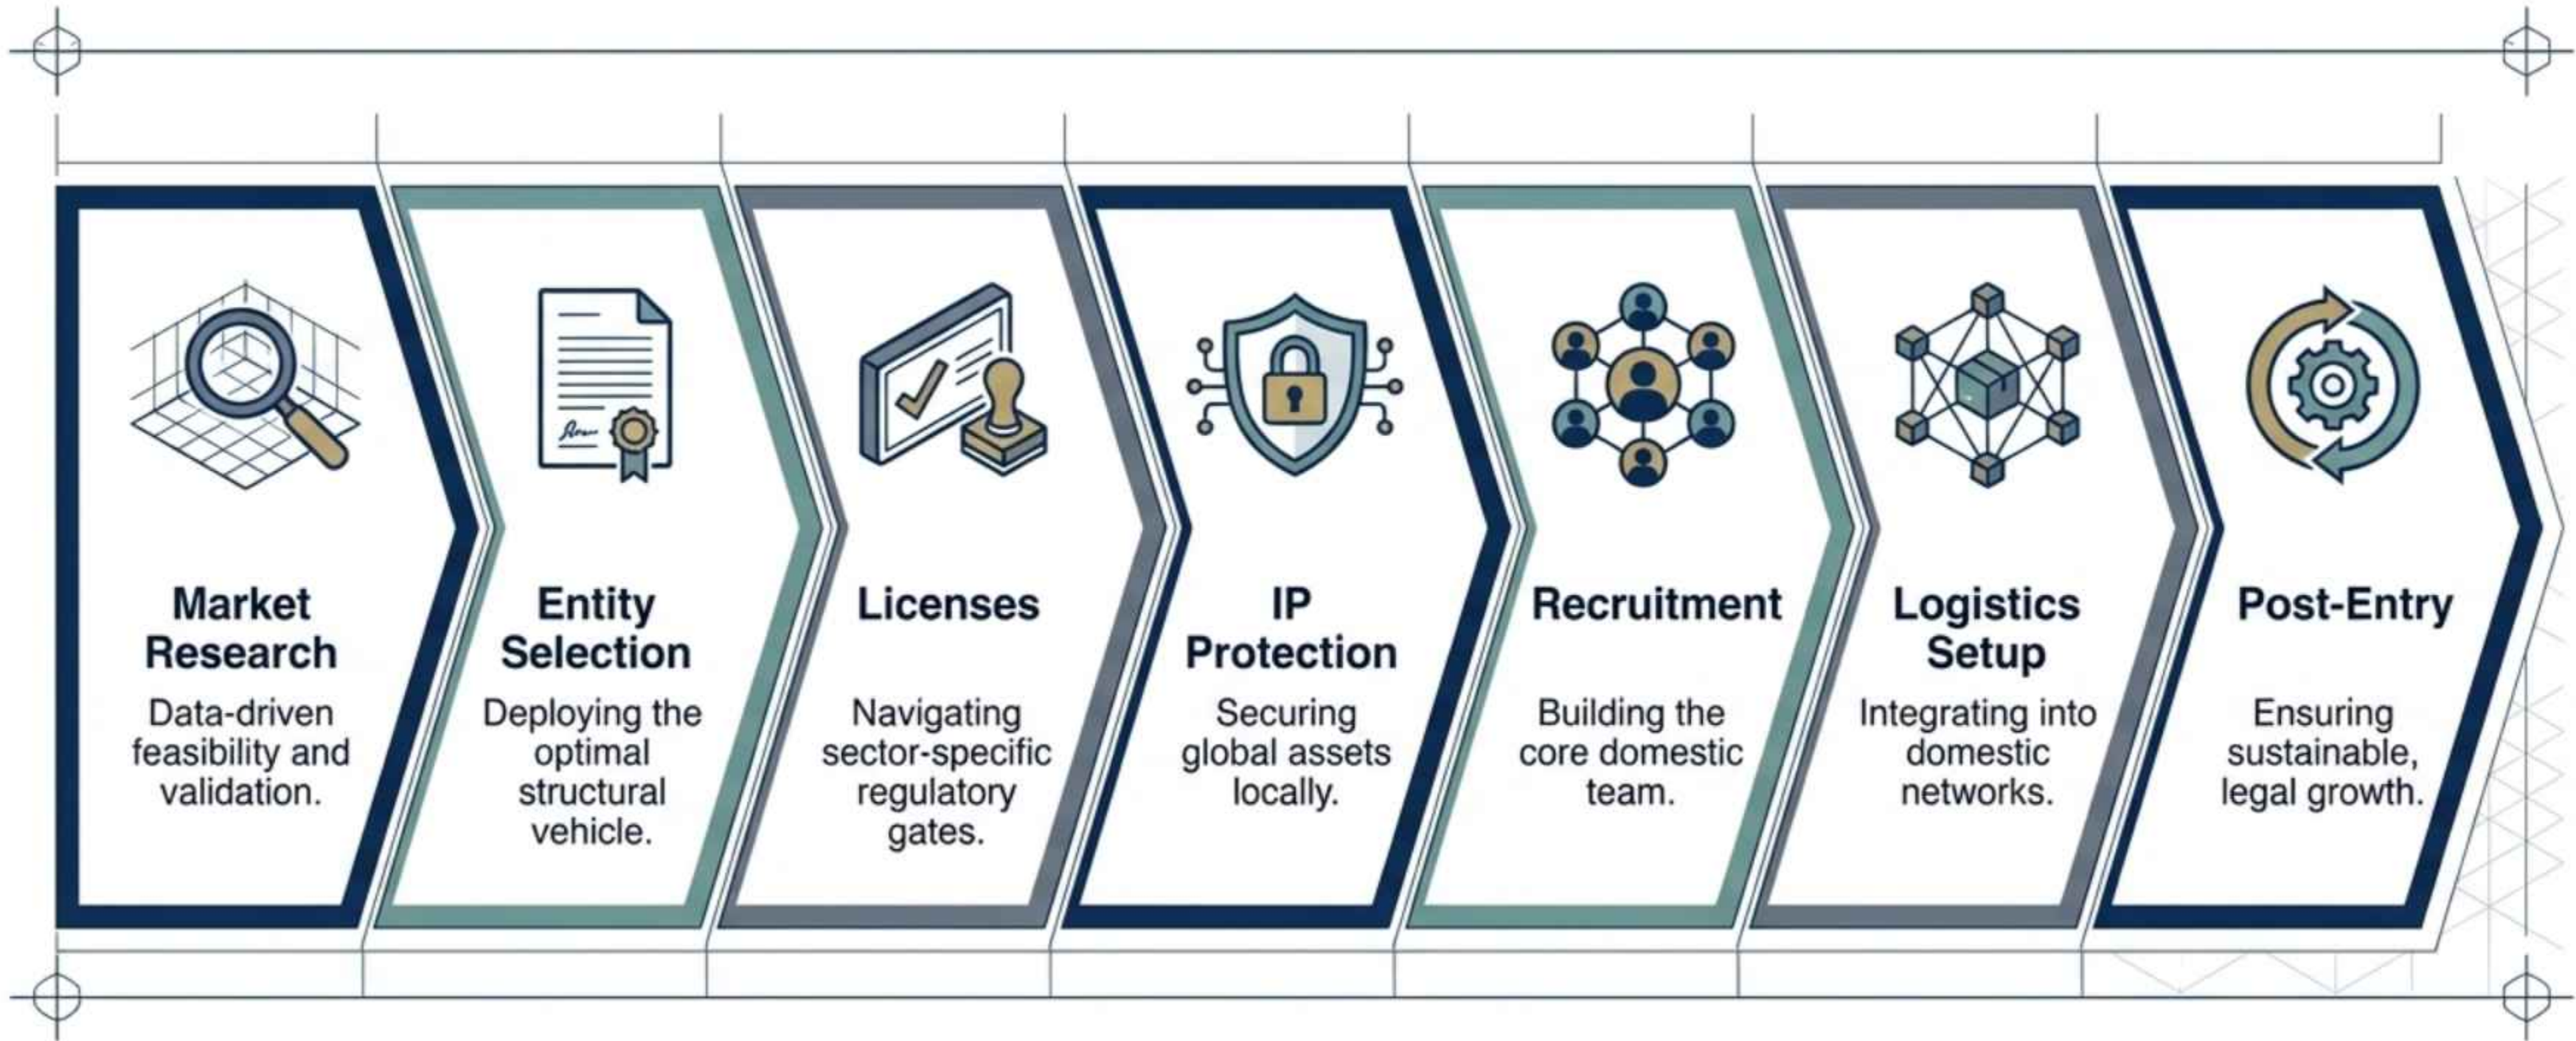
Market Research

Data-driven feasibility and validation.

Entity Selection

Deploying the optimal structural vehicle.

Licenses

Navigating sector-specific regulatory gates.

IP Protection

Securing global assets locally.

Recruitment

Building the core domestic team.

Logistics Setup

Integrating into domestic networks.

Post-Entry

Ensuring sustainable, legal growth.